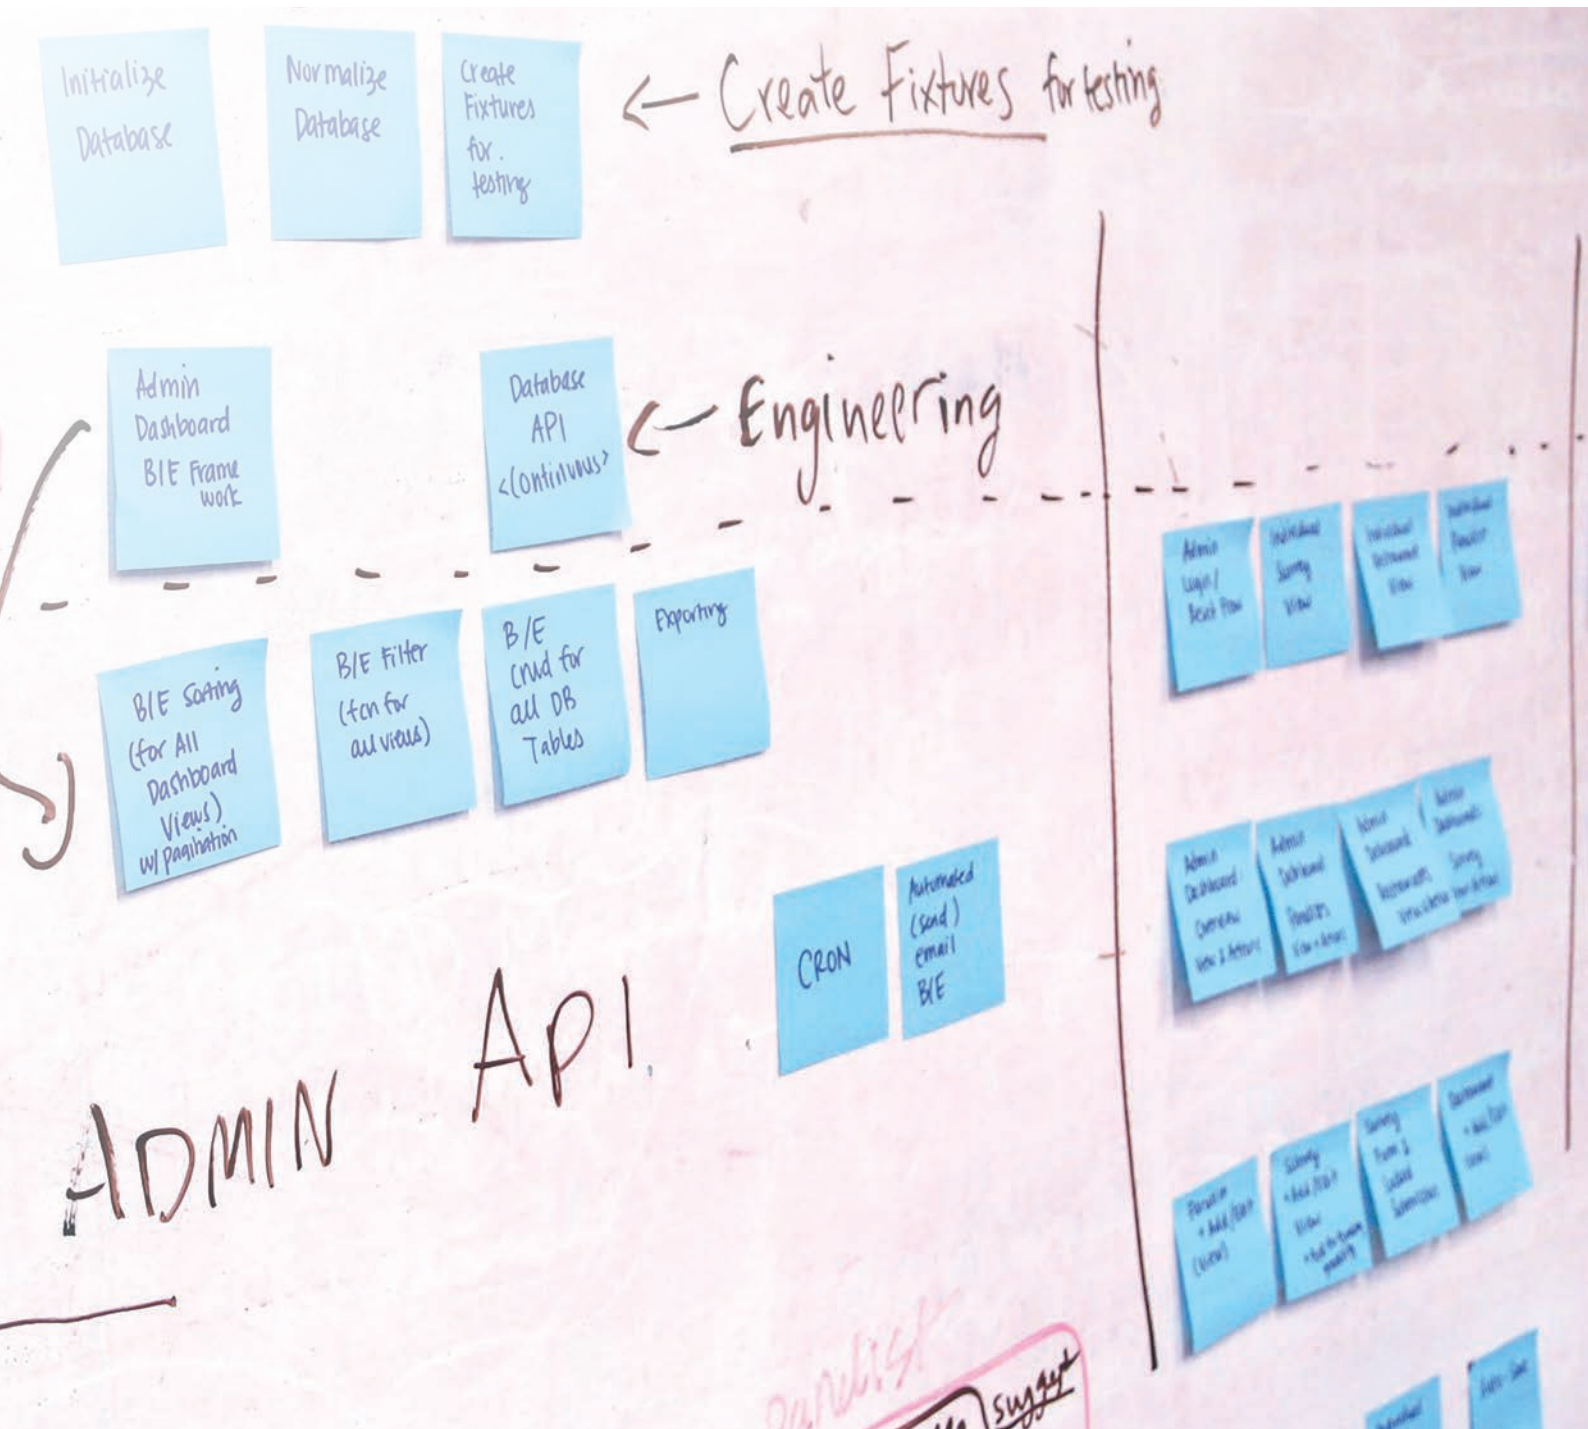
Initialize Database

Normalize Database

Create Fixtures for testing

← Create Fixtures for testing

Admin Dashboard B/E Frame work

Database API <Continuous>

← Engineering

B/E Sorting (for All Dashboard Views) w/ pagination

B/E Filter (fcn for all views)

B/E Crud for all DB Tables

Exporting

Admin Login / Reset Flow

Individual Survey View

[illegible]

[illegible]

Admin Dashboard Overview View & Actions

Admin Dashboard Panelists View + Actions

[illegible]

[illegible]

CRON

Automated (send) email B/E

ADMIN API

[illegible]

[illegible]

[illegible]

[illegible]

panelist

suggest